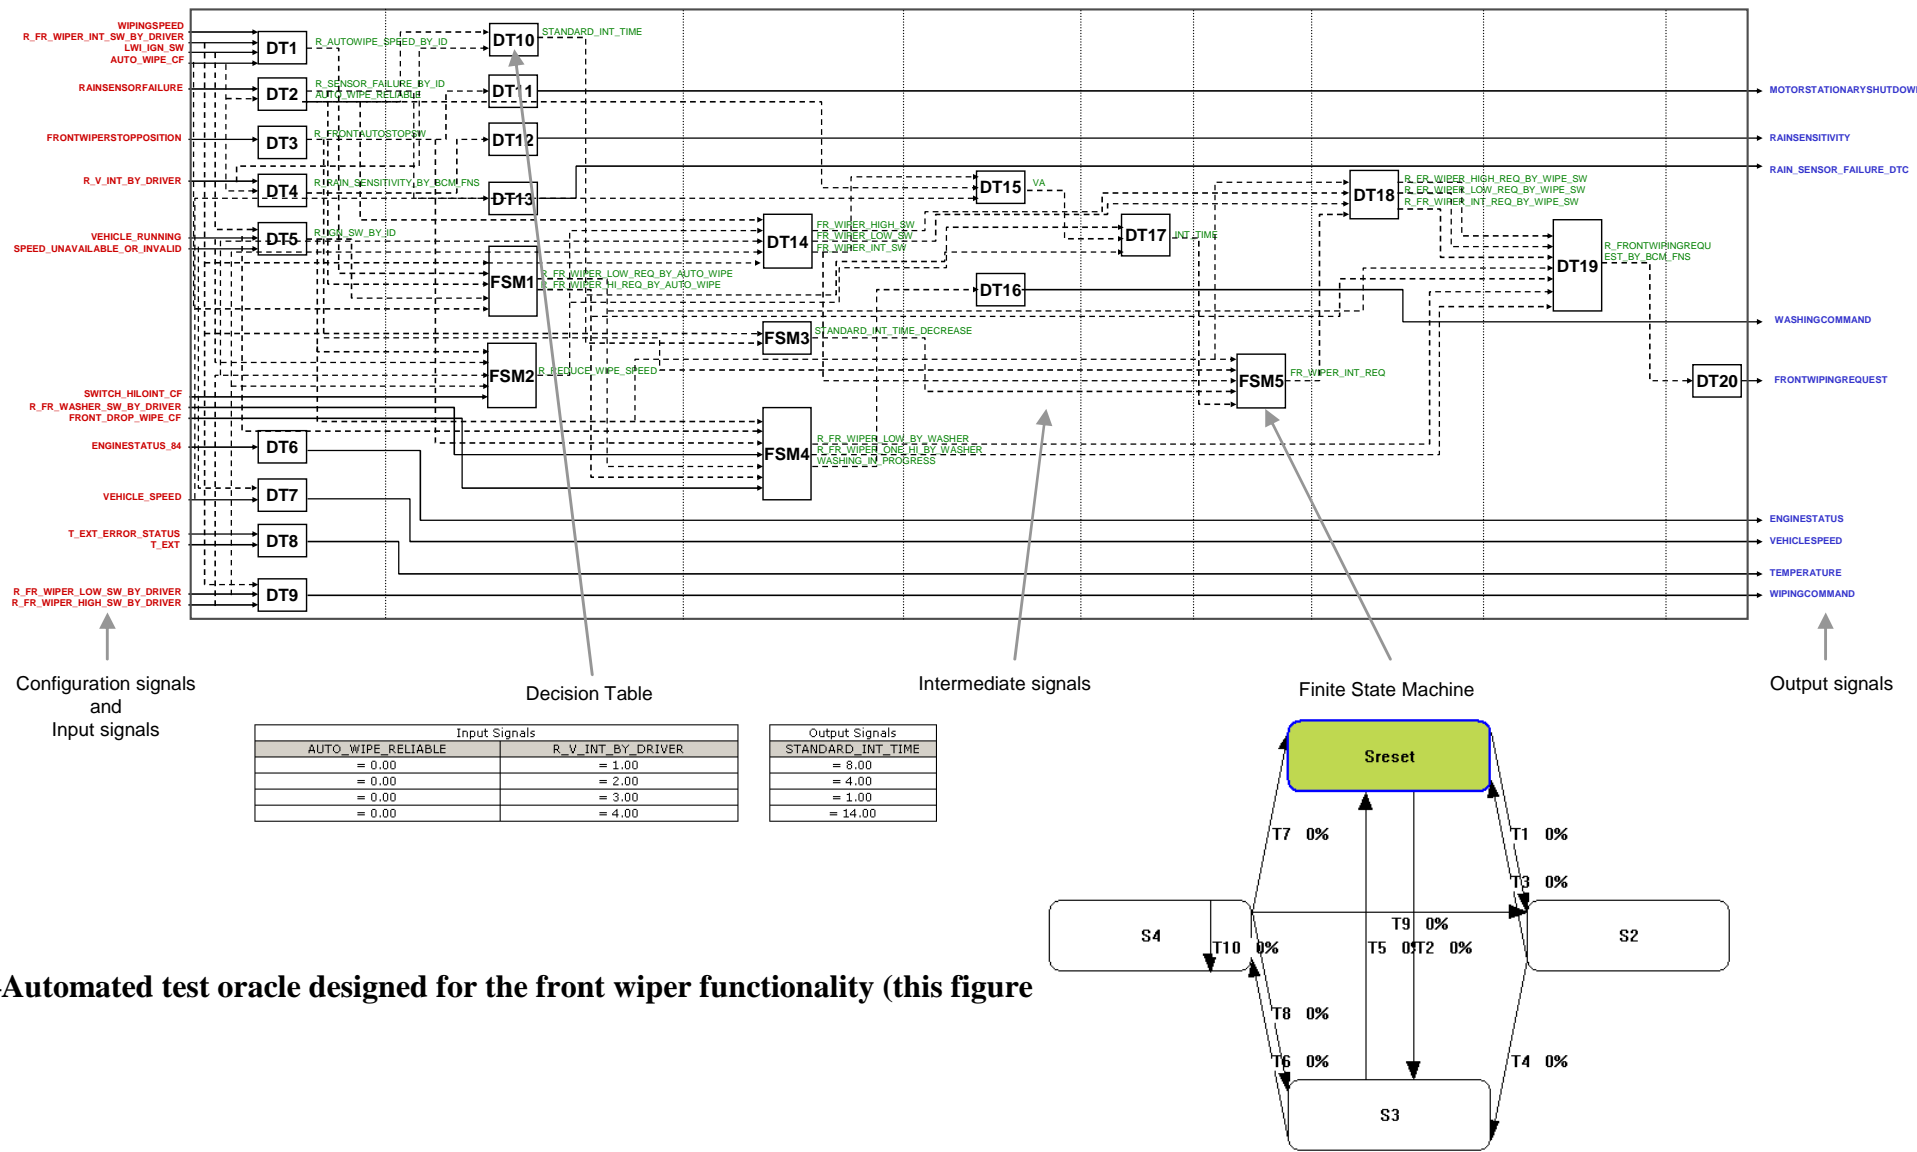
WIPINGSPEED
R_FR_WIPER_INT_SW_BY_DRIVER
LWI_IGN_SW
AUTO_WIPE_CF
RAINSENSORFAILURE
FRONTWIPERSTOPPOSITION
R_V_INT_BY_DRIVER
VEHICLE_RUNNING
SPEED_UNAVAILABLE_OR_INVALID
SWITCH_HILOINT_CF
R_FR_WASHER_SW_BY_DRIVER
FRONT_DROP_WIPE_CF
ENGINESTATUS_84
VEHICLE_SPEED
T_EXT_ERROR_STATUS
T_EXT
R_FR_WIPER_LOW_SW_BY_DRIVER
R_FR_WIPER_HIGH_SW_BY_DRIVER

DT1
R_AUTOWIPE_SPEED_BY_ID
DT10
STANDARD_INT_TIME
DT2
R_SENSOR_FAILURE_BY_ID
AUTO_WIPE_RELIABLE
DT11
DT3
R_FRONTAUTOSTOPSW
DT12
DT4
R_RAIN_SENSITIVITY_BY_BCM_FNS
DT13
DT5
R_IGN_SW_BY_ID
FSM1
R_FR_WIPER_LOW_REQ_BY_AUTO_WIPE
R_FR_WIPER_HI_REQ_BY_AUTO_WIPE
DT14
FR_WIPER_HIGH_SW
FR_WIPER_LOW_SW
FR_WIPER_INT_SW
DT15
VA
DT16
DT17
INT_TIME
DT18
R_FR_WIPER_HIGH_REQ_BY_WIPE_SW
R_FR_WIPER_LOW_REQ_BY_WIPE_SW
R_FR_WIPER_INT_REQ_BY_WIPE_SW
DT19
R_FRONTWIPINGREQUEST_BY_BCM_FNS
FSM3
STANDARD_INT_TIME_DECREASE
FSM2
R_REDUCE_WIPE_SPEED
FSM5
FR_WIPER_INT_REQ
DT20
FSM4
R_FR_WIPER_LOW_BY_WASHER
R_FR_WIPER_ONE_HI_BY_WASHER
WASHING_IN_PROGRESS
DT6
DT7
DT8
DT9

MOTORSTATIONARYSHUTDOW
RAINSENSITIVITY
RAIN_SENSOR_FAILURE_DTC
WASHINGCOMMAND
FRONTWIPINGREQUEST
ENGINESTATUS
VEHICLESPEED
TEMPERATURE
WIPINGCOMMAND

Configuration signals and Input signals
Decision Table
Intermediate signals
Finite State Machine
Output signals

| Input Signals | |
|---|---|
| AUTO_WIPE_RELIABLE | R_V_INT_BY_DRIVER |
| = 0.00 | = 1.00 |
| = 0.00 | = 2.00 |
| = 0.00 | = 3.00 |
| = 0.00 | = 4.00 |

| Output Signals |
|---|
| STANDARD_INT_TIME |
| = 8.00 |
| = 4.00 |
| = 1.00 |
| = 14.00 |

Sreset
T7 0%
T1 0%
T3 0%
T9 0%
S4
T10 0%
T5 0%
T2 0%
S2
T8 0%
T6 0%
T4 0%
S3

Automated test oracle designed for the front wiper functionality (this figure